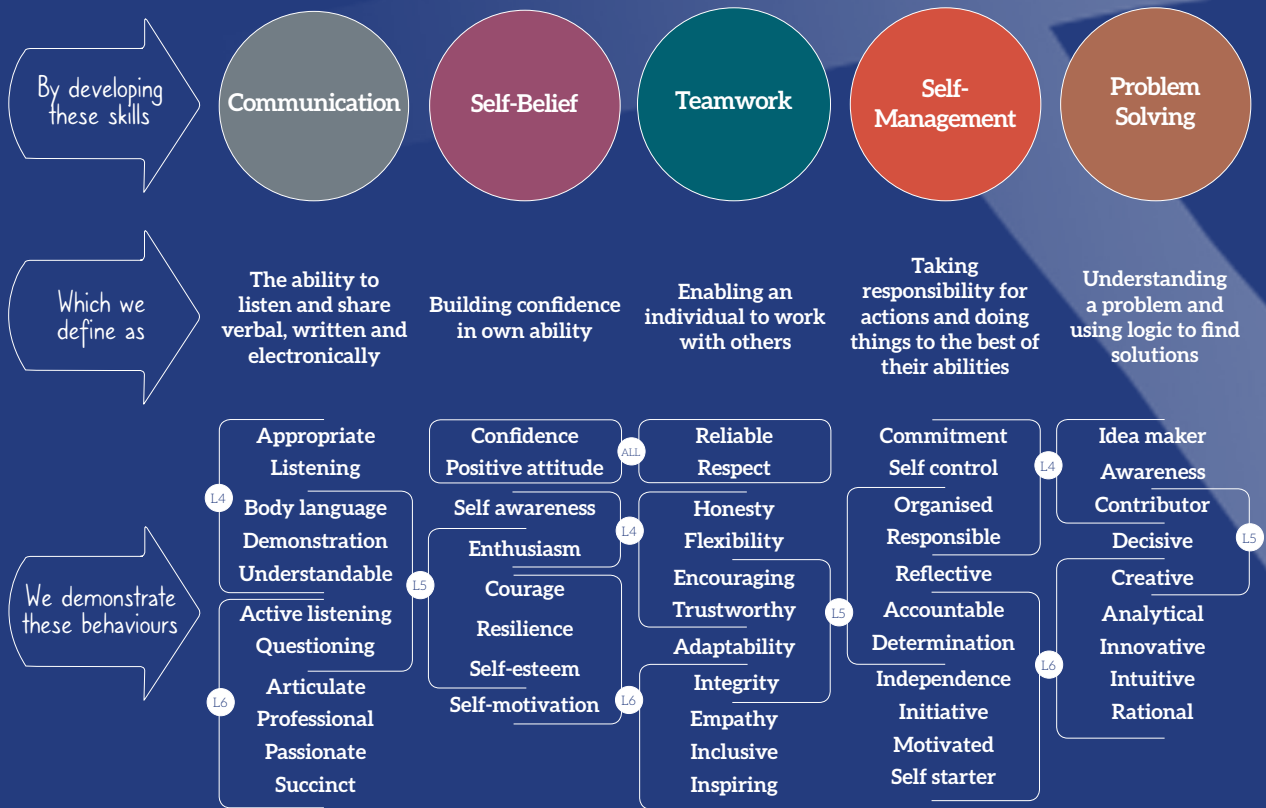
By developing these skills

Communication

Self-Belief

Teamwork

Self-Management

Problem Solving

Which we define as

The ability to listen and share verbal, written and electronically

Building confidence in own ability

Enabling an individual to work with others

Taking responsibility for actions and doing things to the best of their abilities

Understanding a problem and using logic to find solutions

We demonstrate these behaviours

L4
Appropriate
Listening
Body language
Demonstration
Understandable
L5
Active listening
Questioning
L6
Articulate
Professional
Passionate
Succinct

Confidence
Positive attitude
ALL
Self awareness
L4
Enthusiasm
Courage
Resilience
Self-esteem
Self-motivation
L6

Reliable
Respect
Honesty
Flexibility
Encouraging
Trustworthy
L5
Adaptability
Integrity
Empathy
Inclusive
Inspiring

Commitment
Self control
L4
Organised
Responsible
Reflective
Accountable
Determination
L6
Independence
Initiative
Motivated
Self starter

Idea maker
Awareness
Contributor
L5
Decisive
Creative
Analytical
Innovative
Intuitive
Rational